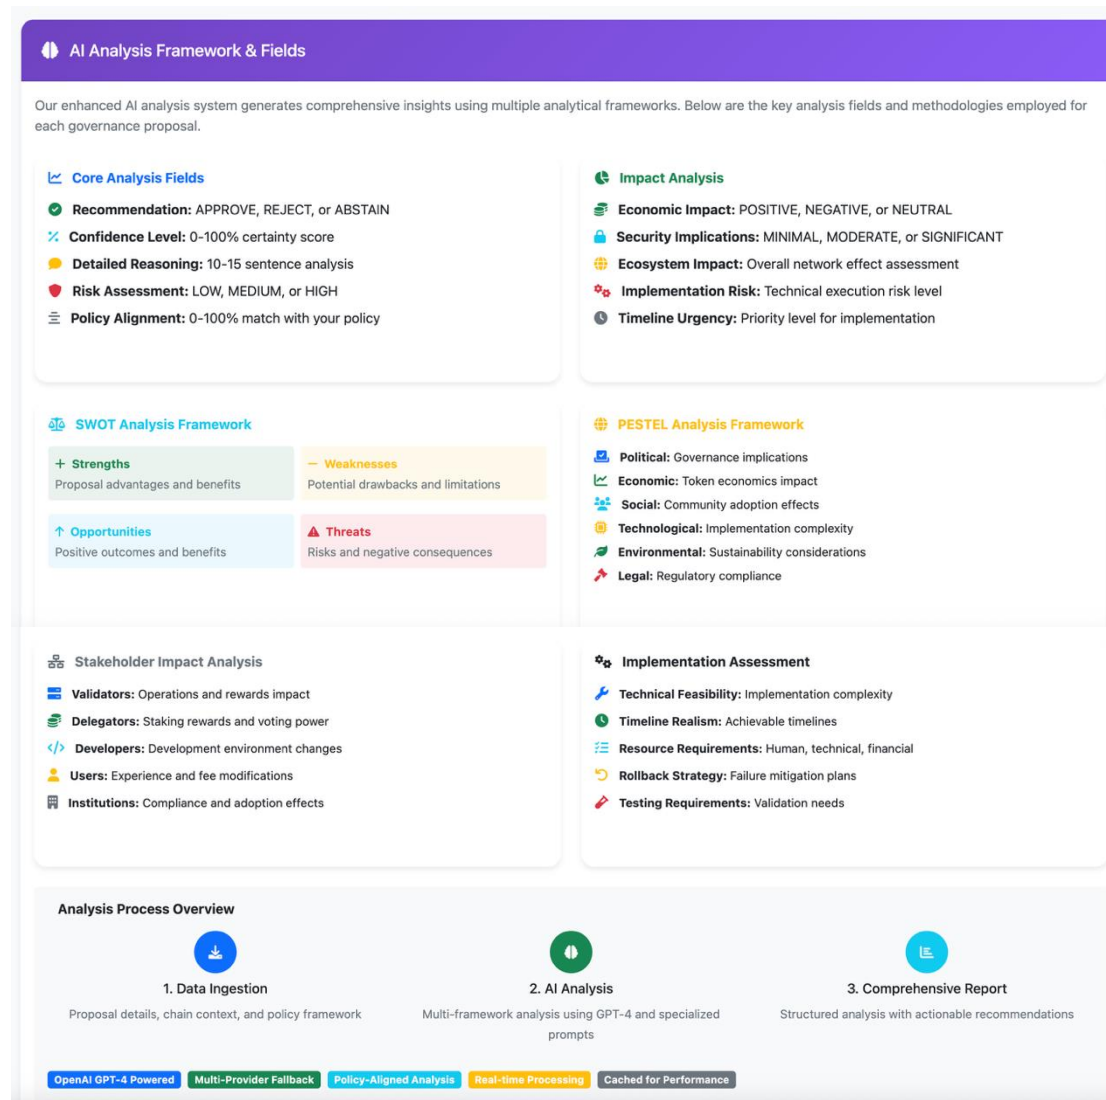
AI Analysis Framework & Fields

Our enhanced AI analysis system generates comprehensive insights using multiple analytical frameworks. Below are the key analysis fields and methodologies employed for each governance proposal.

Core Analysis Fields

Recommendation: APPROVE, REJECT, or ABSTAIN
Confidence Level: 0-100% certainty score
Detailed Reasoning: 10-15 sentence analysis
Risk Assessment: LOW, MEDIUM, or HIGH
Policy Alignment: 0-100% match with your policy

Impact Analysis

Economic Impact: POSITIVE, NEGATIVE, or NEUTRAL
Security Implications: MINIMAL, MODERATE, or SIGNIFICANT
Ecosystem Impact: Overall network effect assessment
Implementation Risk: Technical execution risk level
Timeline Urgency: Priority level for implementation

SWOT Analysis Framework

+ Strengths
Proposal advantages and benefits

— Weaknesses
Potential drawbacks and limitations

↑ Opportunities
Positive outcomes and benefits

Threats
Risks and negative consequences

PESTEL Analysis Framework

Political: Governance implications
Economic: Token economics impact
Social: Community adoption effects
Technological: Implementation complexity
Environmental: Sustainability considerations
Legal: Regulatory compliance

Stakeholder Impact Analysis

Validators: Operations and rewards impact
Delegators: Staking rewards and voting power
Developers: Development environment changes
Users: Experience and fee modifications
Institutions: Compliance and adoption effects

Implementation Assessment

Technical Feasibility: Implementation complexity
Timeline Realism: Achievable timelines
Resource Requirements: Human, technical, financial
Rollback Strategy: Failure mitigation plans
Testing Requirements: Validation needs

Analysis Process Overview

1. Data Ingestion
Proposal details, chain context, and policy framework

2. AI Analysis
Multi-framework analysis using GPT-4 and specialized prompts

3. Comprehensive Report
Structured analysis with actionable recommendations

OpenAI GPT-4 Powered | Multi-Provider Fallback | Policy-Aligned Analysis | Real-time Processing | Cached for Performance